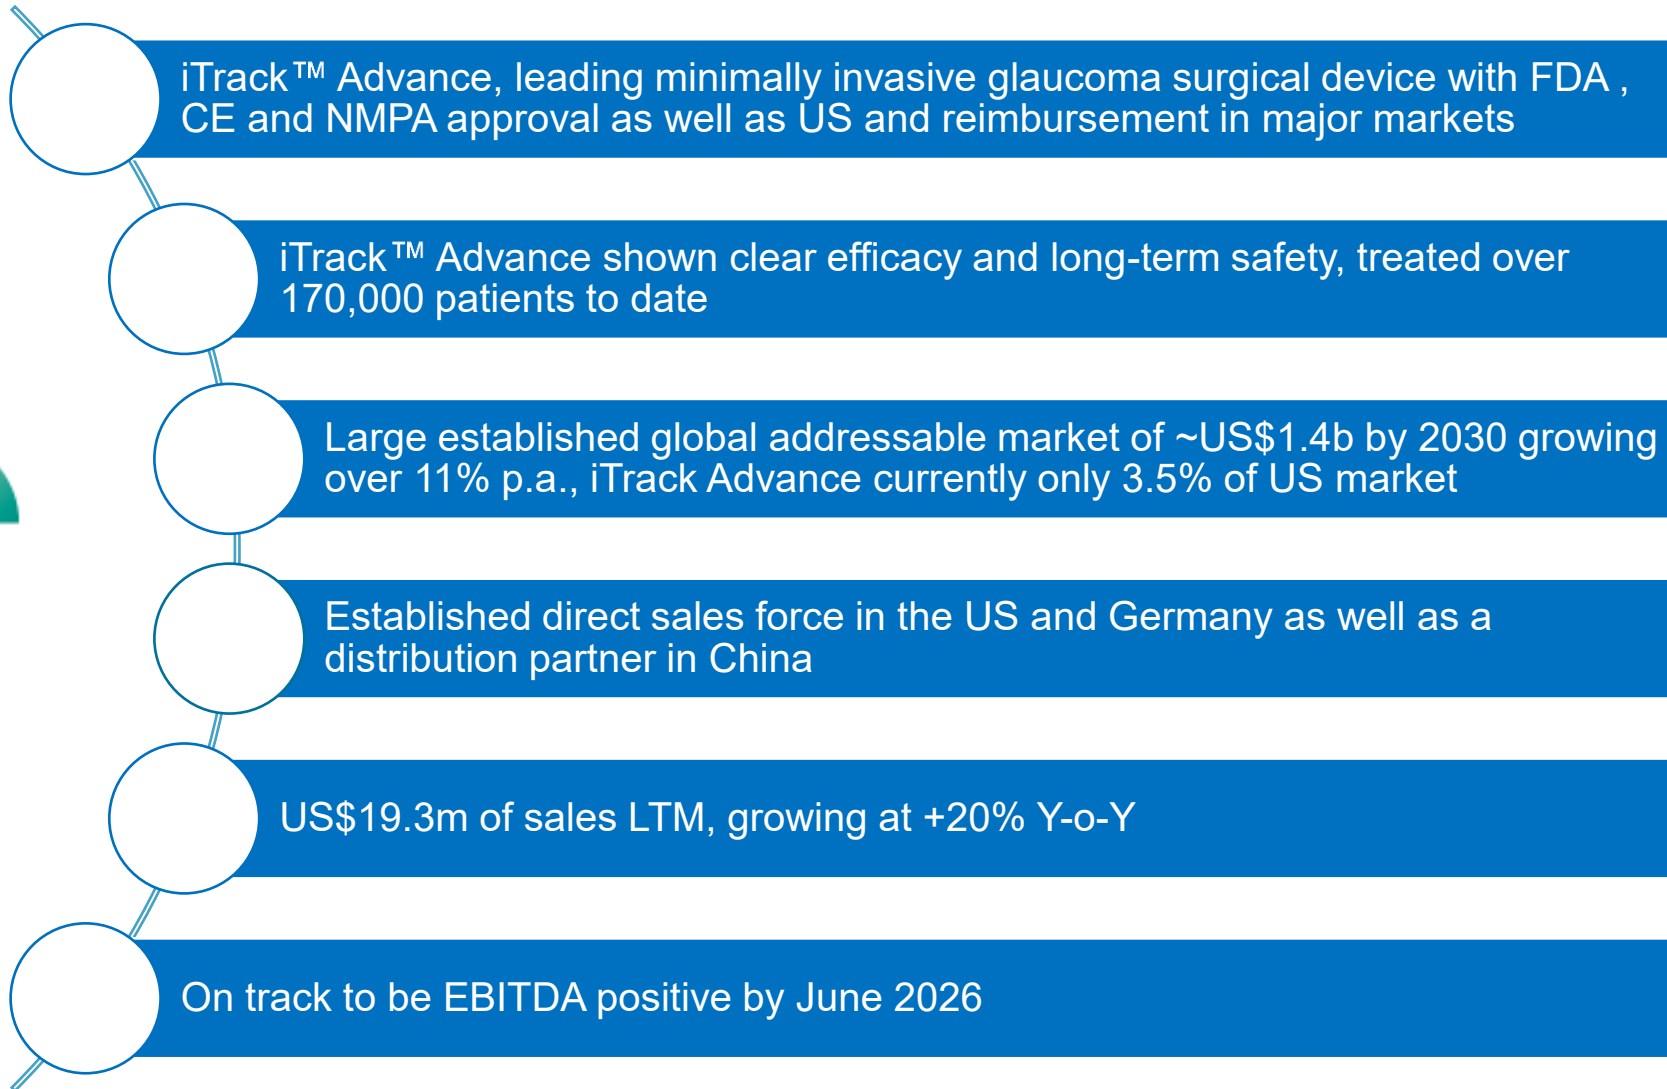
iTrack™ Advance, leading minimally invasive glaucoma surgical device with FDA , CE and NMPA approval as well as US and reimbursement in major markets

iTrack™ Advance shown clear efficacy and long-term safety, treated over 170,000 patients to date

Large established global addressable market of ~US$1.4b by 2030 growing over 11% p.a., iTrack Advance currently only 3.5% of US market

Established direct sales force in the US and Germany as well as a distribution partner in China

US$19.3m of sales LTM, growing at +20% Y-o-Y

On track to be EBITDA positive by June 2026